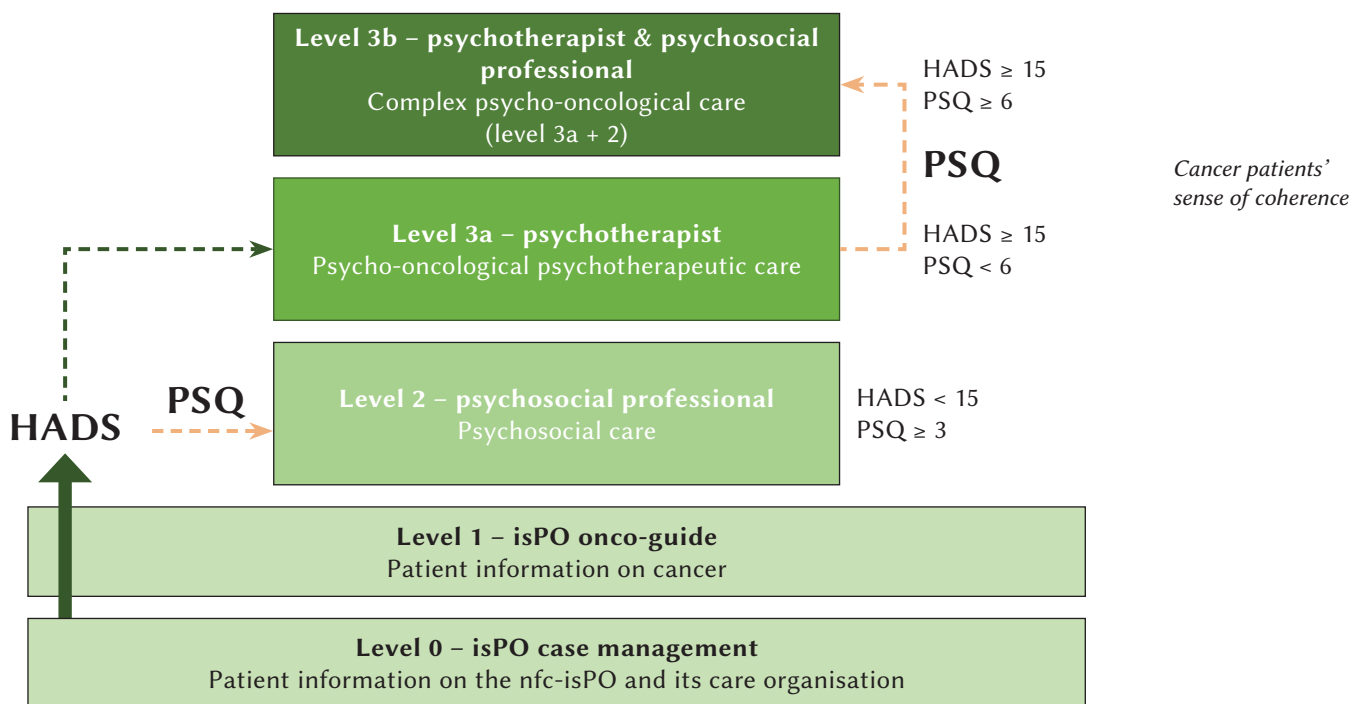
Level 3b – psychotherapist & psychosocial professional
Complex psycho-oncological care
(level 3a + 2)

HADS ≥ 15
PSQ ≥ 6

PSQ

Cancer patients' sense of coherence

Level 3a – psychotherapist
Psycho-oncological psychotherapeutic care

HADS ≥ 15
PSQ < 6

HADS

PSQ

Level 2 – psychosocial professional
Psychosocial care

HADS < 15
PSQ ≥ 3

Level 1 – isPO onco-guide
Patient information on cancer

Level 0 – isPO case management
Patient information on the nfc-isPO and its care organisation